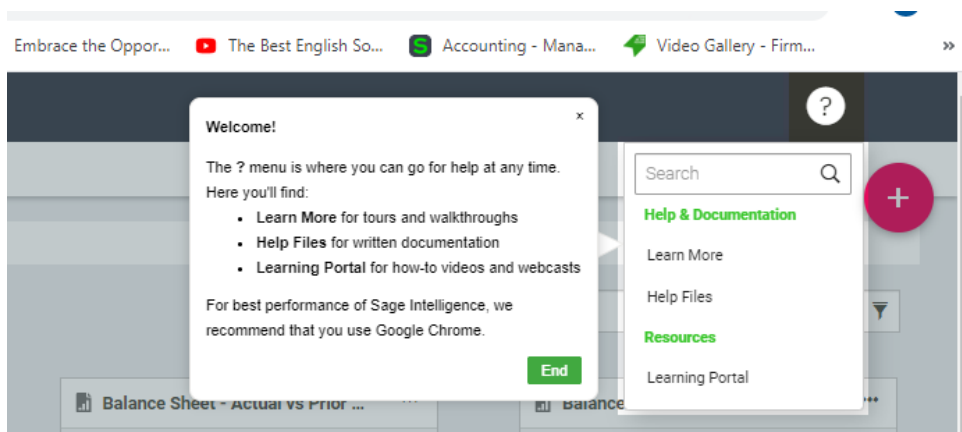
Embrace the Oppor... The Best English So... Accounting - Mana... Video Gallery - Firm... »

?

Welcome!

×

The ? menu is where you can go for help at any time. Here you'll find:

- Learn More for tours and walkthroughs
- Help Files for written documentation
- Learning Portal for how-to videos and webcasts

For best performance of Sage Intelligence, we recommend that you use Google Chrome.

End

Search

Help & Documentation

Learn More

Help Files

Resources

Learning Portal

+

Balance Sheet - Actual vs Prior ...

Balance